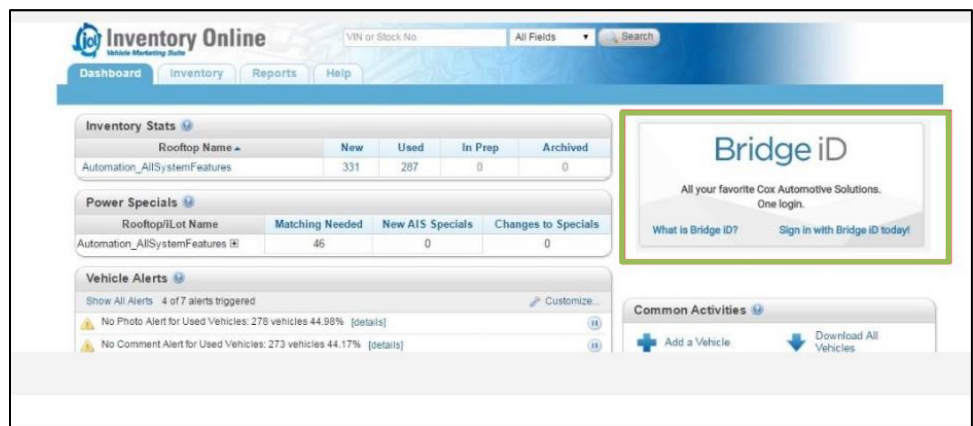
Inventory Online
Vehicle Marketing Suite

VIN or Stock No.
All Fields
Search

Dashboard
Inventory
Reports
Help

Inventory Stats

| Rooftop Name ▲ | New | Used | In Prep | Archived |
|---|---|---|---|---|
| Automation_AllSystemFeatures | 331 | 287 | 0 | 0 |

Power Specials

| Rooftop/iLot Name | Matching Needed | New AIS Specials | Changes to Specials |
|---|---|---|---|
| Automation_AllSystemFeatures ⊞ | 46 | 0 | 0 |

Vehicle Alerts

Show All Alerts 4 of 7 alerts triggered
Customize...

No Photo Alert for Used Vehicles: 278 vehicles 44.98% [details]

No Comment Alert for Used Vehicles: 273 vehicles 44.17% [details]

Bridge iD

All your favorite Cox Automotive Solutions. One login.

What is Bridge iD?
Sign in with Bridge iD today!

Common Activities

Add a Vehicle
Download All Vehicles